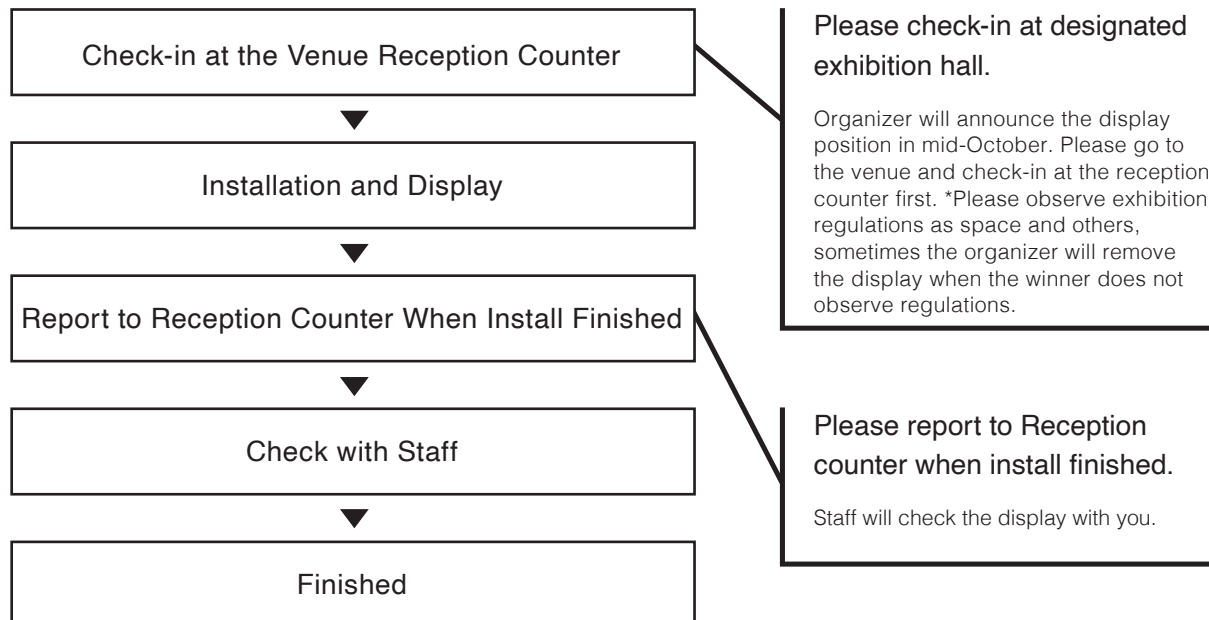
Check-in at the Venue Reception Counter

Installation and Display

Report to Reception Counter When Install Finished

Check with Staff

Finished

Please check-in at designated exhibition hall.

Organizer will announce the display position in mid-October. Please go to the venue and check-in at the reception counter first. *Please observe exhibition regulations as space and others, sometimes the organizer will remove the display when the winner does not observe regulations.

Please report to Reception counter when install finished.

Staff will check the display with you.